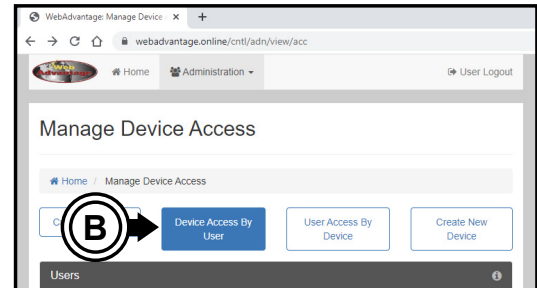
WebAdvantage: Manage Device ×
+
webadvantage.online/cntl/adn/view/acc
Web Advantage
Home
Administration
User Logout

Manage Device Access

Home / Manage Device Access

C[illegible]
B
Device Access By User
User Access By Device
Create New Device

Users